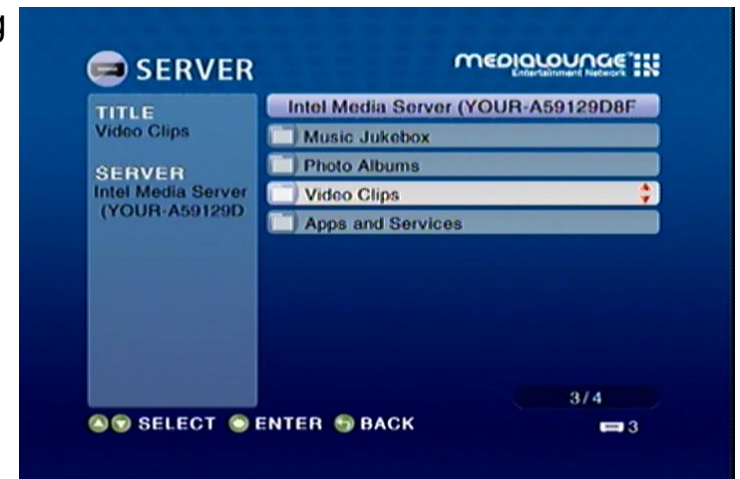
g

SERVER

MEDIALOUNGE™
Entertainment Network

TITLE
Video Clips

SERVER
Intel Media Server
(YOUR-A59129D

Intel Media Server (YOUR-A59129D8F

Music Jukebox

Photo Albums

Video Clips

Apps and Services

3/4

SELECT ENTER BACK

3